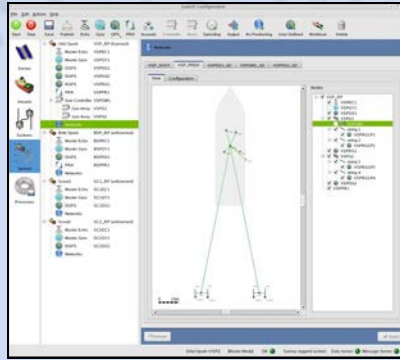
Kalevik Configurations

File Edit Actions Help

Start Stop Save Publish Data Gyro GPS PRM Acoustic Controller Alarm Sonar Operating Output Re-Positioning User Defined Workspace Online

Survey

Vessels

Systems

Option

Processes

Vital Spark VSP_RP (licensed)
Master Echo VSPEC1
Master Sync VSPSY1
DGPS VSPDG1
DGPS VSPDG2
MRU VSPMR1
PRM VSPPR1
Gun Controller VSPGM1
Gun Array VSPGA1
Gun Array VSPGA2
Networks

Brian Spark BSP_RP (unlicensed)
Master Echo BSPEC1
Master Sync BSPSY1
DGPS BSPDG1
PRM BSPPR1
Networks

Vessel1 SC1_RP (unlicensed)
Master Echo SC1EC1
Master Sync SC1SY1
DGPS SC1DG1
Networks

Vessel2 SC2_RP (unlicensed)
Master Echo SC2EC1
Master Sync SC2SY1
DGPS SC2DG1
Networks

Networks

VSP_DGGPS VSP_PRM1 VSPPRM1_GA1 VSPPRM1_GA2 VSPPRM1_GA3

View Configuration

Nodes

VSP_RP
VSPEC1
VSPDG1
VSPDG2
VSPPR1
VSPGA1
String 1
VSPGA1S1
String 2
VSPGA1S2
VSPGA2
String 1
VSPGA2S1
String 2
VSPGA2S2
VSPMR1

Discard

Apply

Vital Spark VSP01 Master Model OK Survey: logged in/out Data Server Message Server